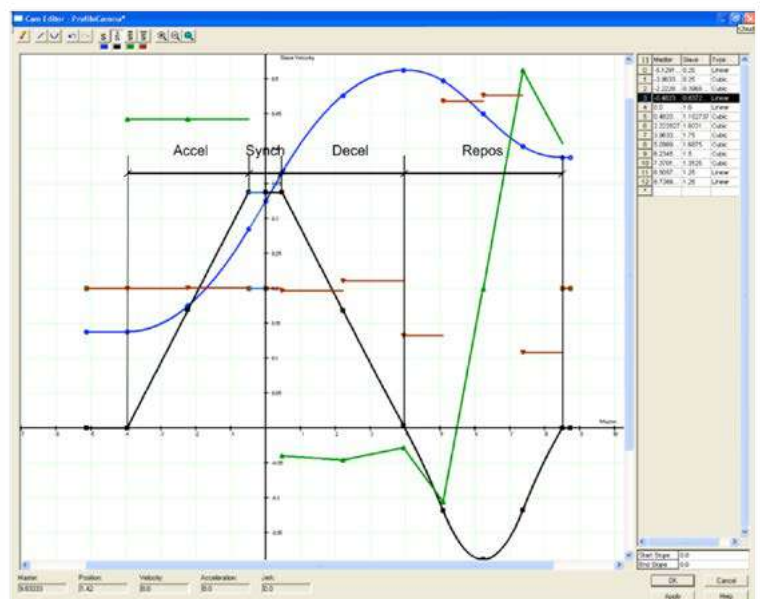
Cam Editor - ProfileCamera*

Slave Velocity

Accel

Synch

Decel

Repos

Master

| [1] | Master | Slave | Type |
|---|---|---|---|
| 0 | -5.1291 | 0.25 | Linear |
| 1 | -3.9635 | 0.25 | Cubic |
| 2 | -2.2226 | 0.5968 | Cubic |
| 3 | -0.4623 | 0.6372 | Linear |
| 4 | 0.0 | 1.0 | Linear |
| 5 | 0.4623 | 1.102737 | Cubic |
| 6 | 2.223627 | 1.6031 | Cubic |
| 7 | 3.9635 | 1.75 | Cubic |
| 8 | 5.0969 | 1.6875 | Cubic |
| 9 | 6.2345 | 1.5 | Cubic |
| 10 | 7.3701 | 1.3525 | Cubic |
| 11 | 8.5097 | 1.25 | Linear |
| 12 | 8.7366 | 1.25 | Linear |

Start Slope: 0.0
End Slope: 0.0

Master: 8.63233
Position: 5.42
Velocity: 0.0
Acceleration: 0.0
Jerk: 0.0

OK
Cancel
Apply
Help